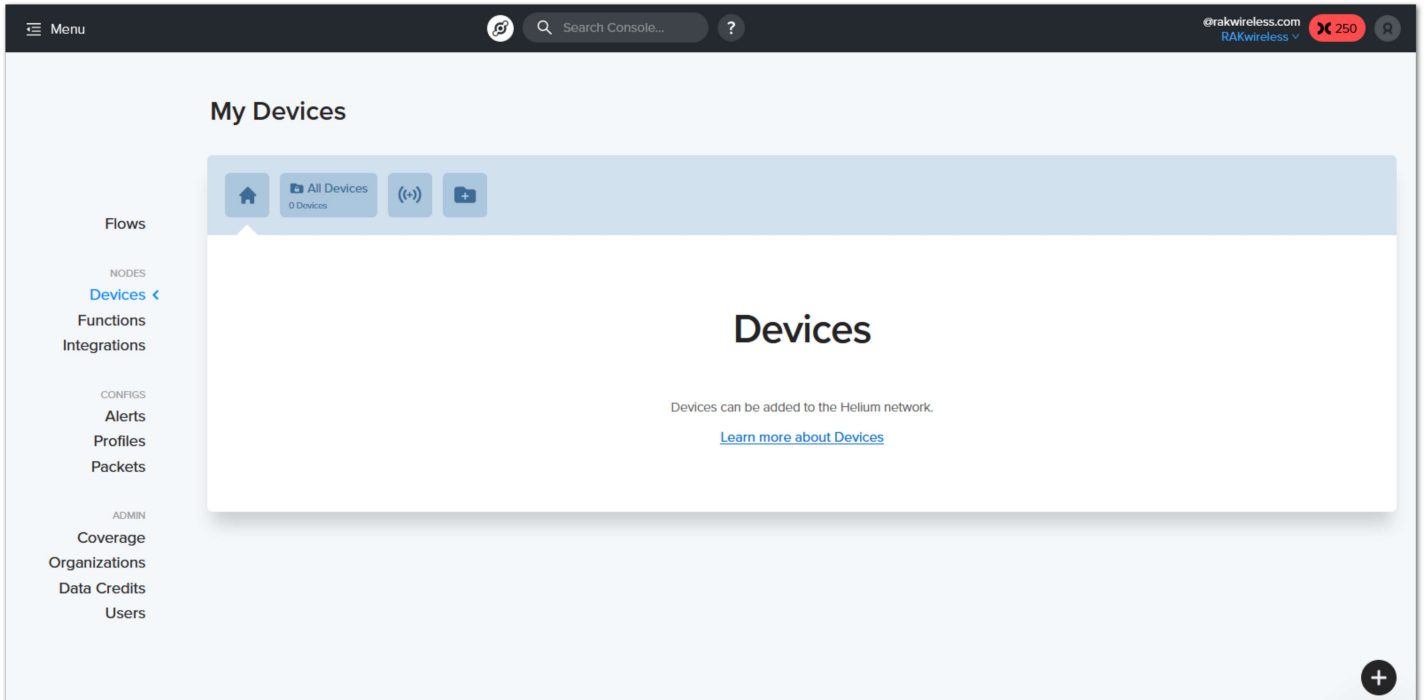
Menu

Search Console...

?

@rakwireless.com
RAKwireless

250

My Devices

All Devices
0 Devices

Flows

NODES
Devices
Functions
Integrations

CONFIGS
Alerts
Profiles
Packets

ADMIN
Coverage
Organizations
Data Credits
Users

Devices

Devices can be added to the Helium network.

Learn more about Devices